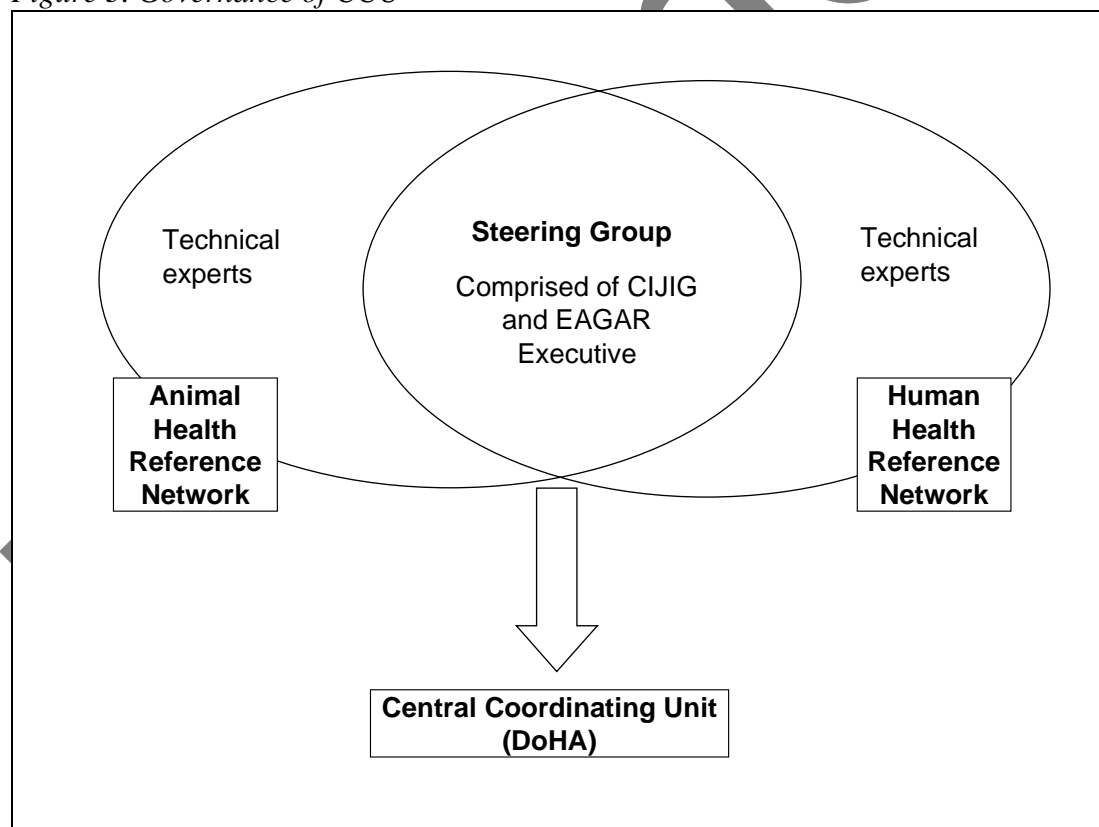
Figure 3: Governance of CCU

Technical experts

Steering Group

Comprised of CIJIG and EAGAR Executive

Technical experts

Animal Health Reference Network

Human Health Reference Network

Central Coordinating Unit (DoHA)